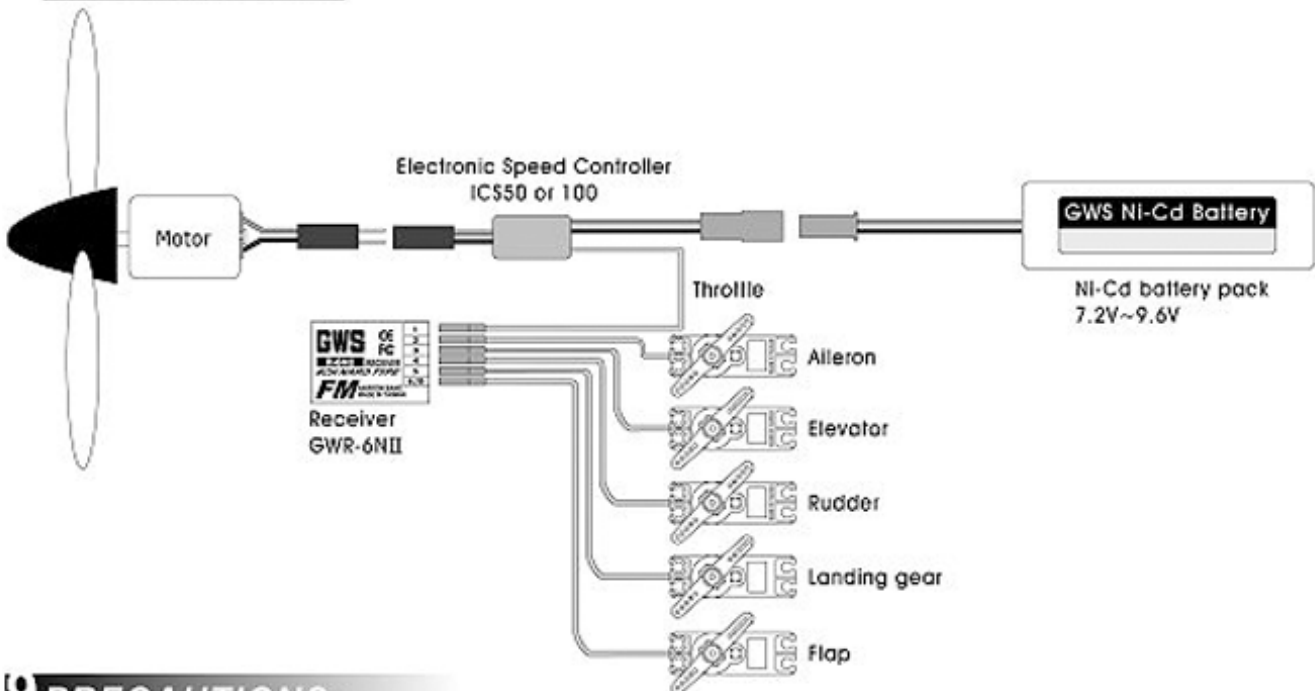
Electronic Speed Controller
ICS50 or 100

Motor

GWS Ni-Cd Battery

Ni-Cd battery pack
7.2V~9.6V

Throttle

GWS
CE
FC
1
2
3
4
5
6/B
FM

Receiver
GWR-6NII

Aileron

Elevator

Rudder

Landing gear

Flap

PRECAUTIONS